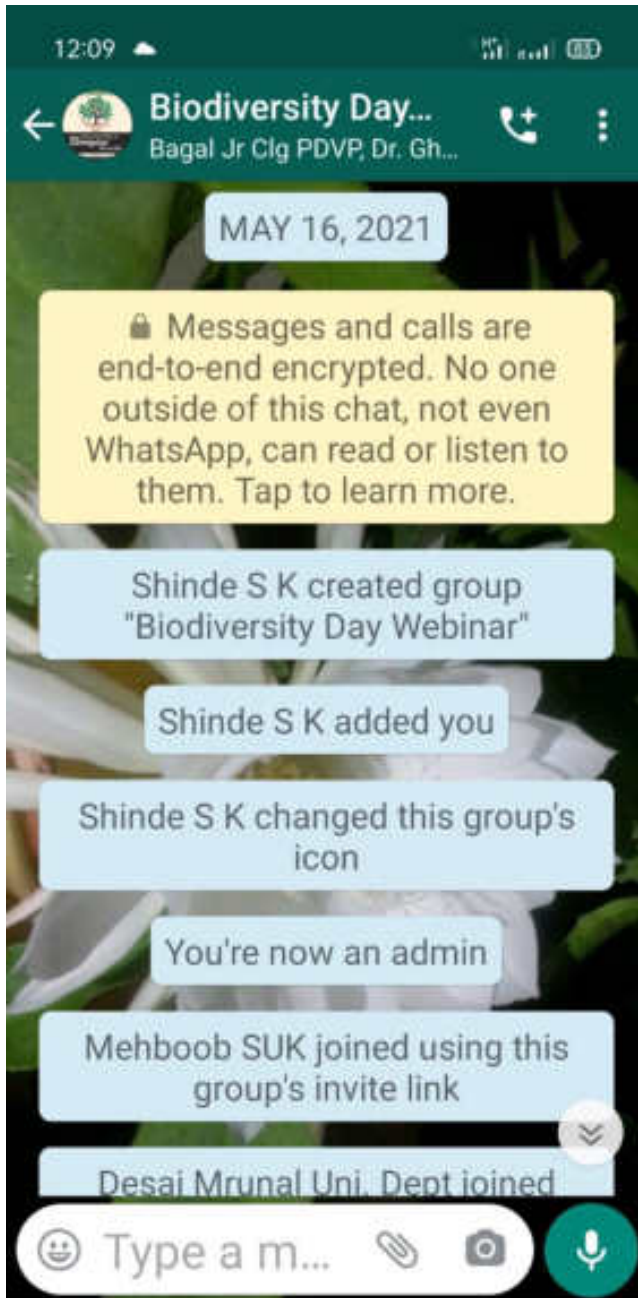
12:09

Biodiversity Day...
Bagal Jr Clg PDVP, Dr. Gh...

MAY 16, 2021

Messages and calls are end-to-end encrypted. No one outside of this chat, not even WhatsApp, can read or listen to them. Tap to learn more.

Shinde S K created group "Biodiversity Day Webinar"

Shinde S K added you

Shinde S K changed this group's icon

You're now an admin

Mehboob SUK joined using this group's invite link

Desai Mrunal Uni. Dept joined

Type a m...